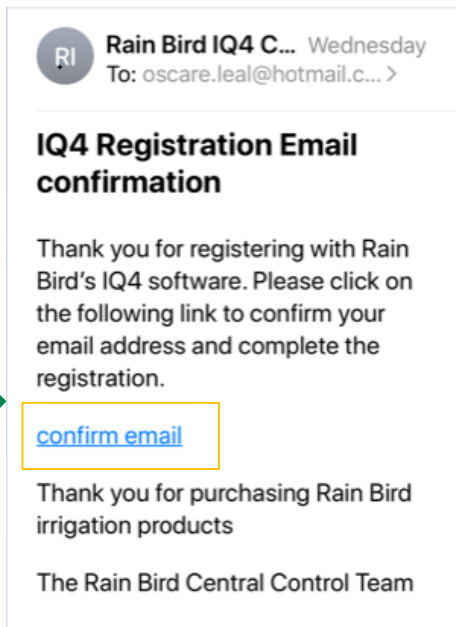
RI

Rain Bird IQ4 C... Wednesday
To: oscare.leal@hotmail.c... >

IQ4 Registration Email confirmation

Thank you for registering with Rain Bird's IQ4 software. Please click on the following link to confirm your email address and complete the registration.

confirm email

Thank you for purchasing Rain Bird irrigation products

The Rain Bird Central Control Team